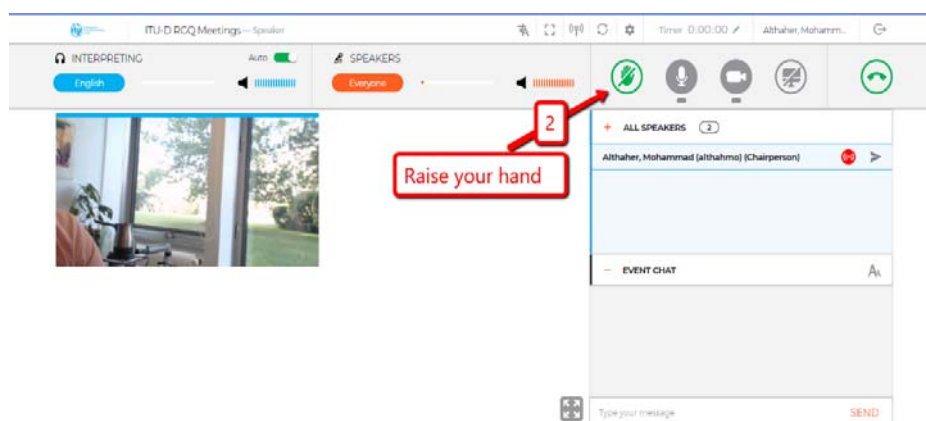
ITU-D RCQ Meetings — Speaker

Timer 0:00:00

Althaher, Mohamm...

INTERPRETING

Auto

English

SPEAKERS

Everyone

2

Raise your hand

ALL SPEAKERS 2

Althaher, Mohammad (althahmo) (Chairperson)

EVENT CHAT

Type your message

SEND